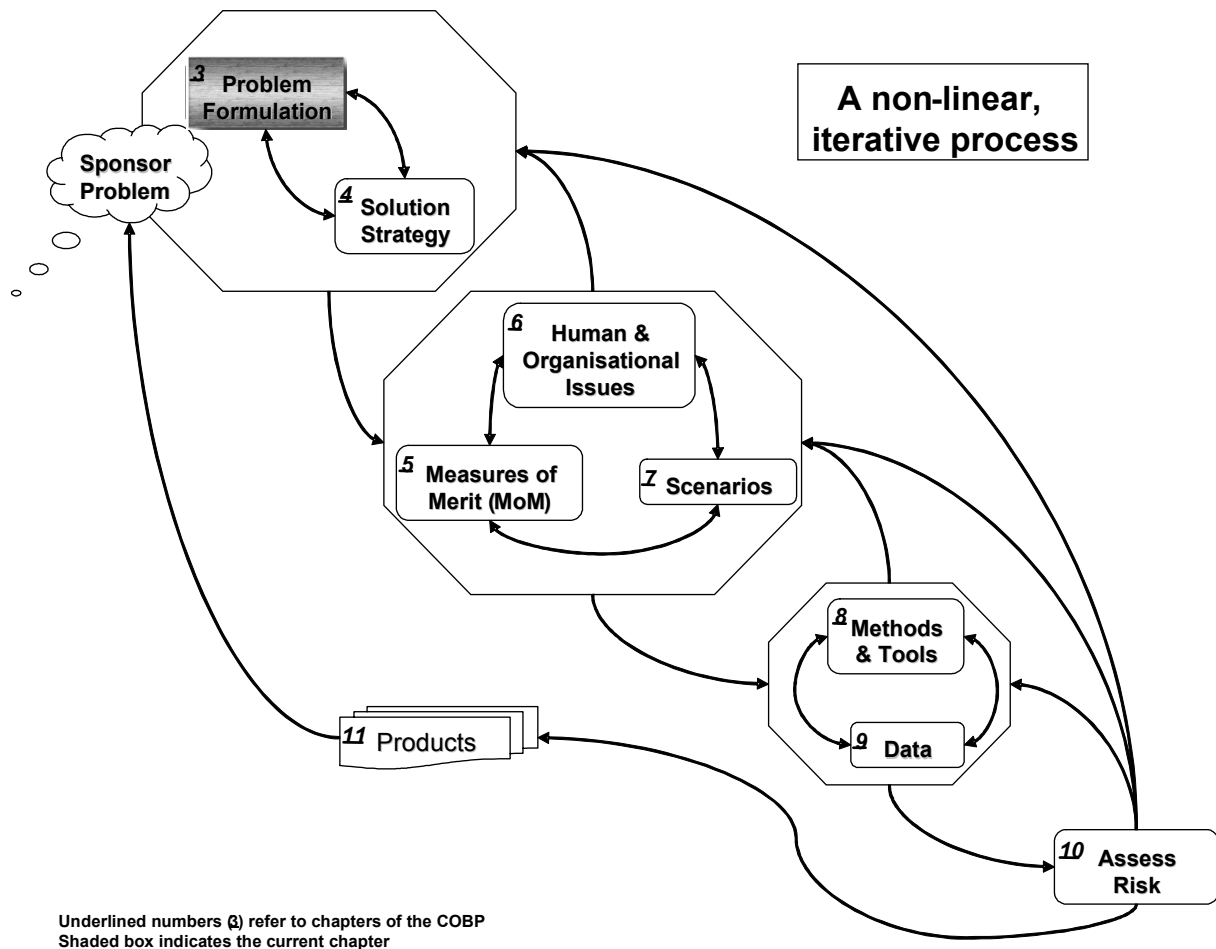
3 Problem Formulation

4 Solution Strategy

Sponsor Problem

A non-linear, iterative process

6 Human & Organisational Issues

5 Measures of Merit (MoM)

7 Scenarios

8 Methods & Tools

9 Data

11 Products

10 Assess Risk

Underlined numbers (3) refer to chapters of the COBP
Shaded box indicates the current chapter